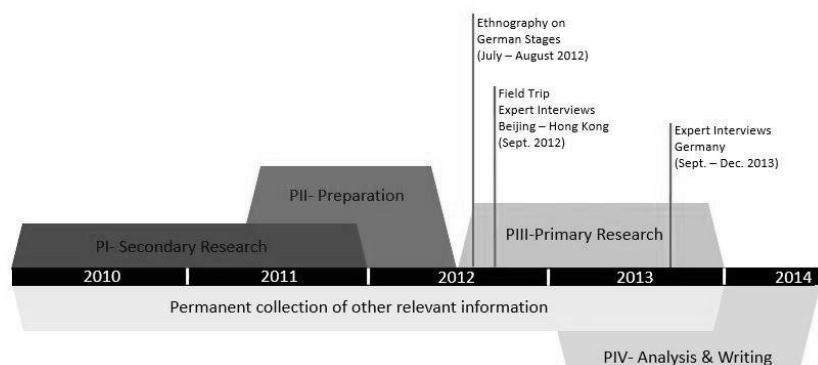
Ethnography on German Stages (July – August 2012)

Field Trip Expert Interviews Beijing – Hong Kong (Sept. 2012)

Expert Interviews Germany (Sept. – Dec. 2013)

PII- Preparation

PI- Secondary Research

PIII-Primary Research

2010
2011
2012
2013
2014

Permanent collection of other relevant information

PIV- Analysis & Writing